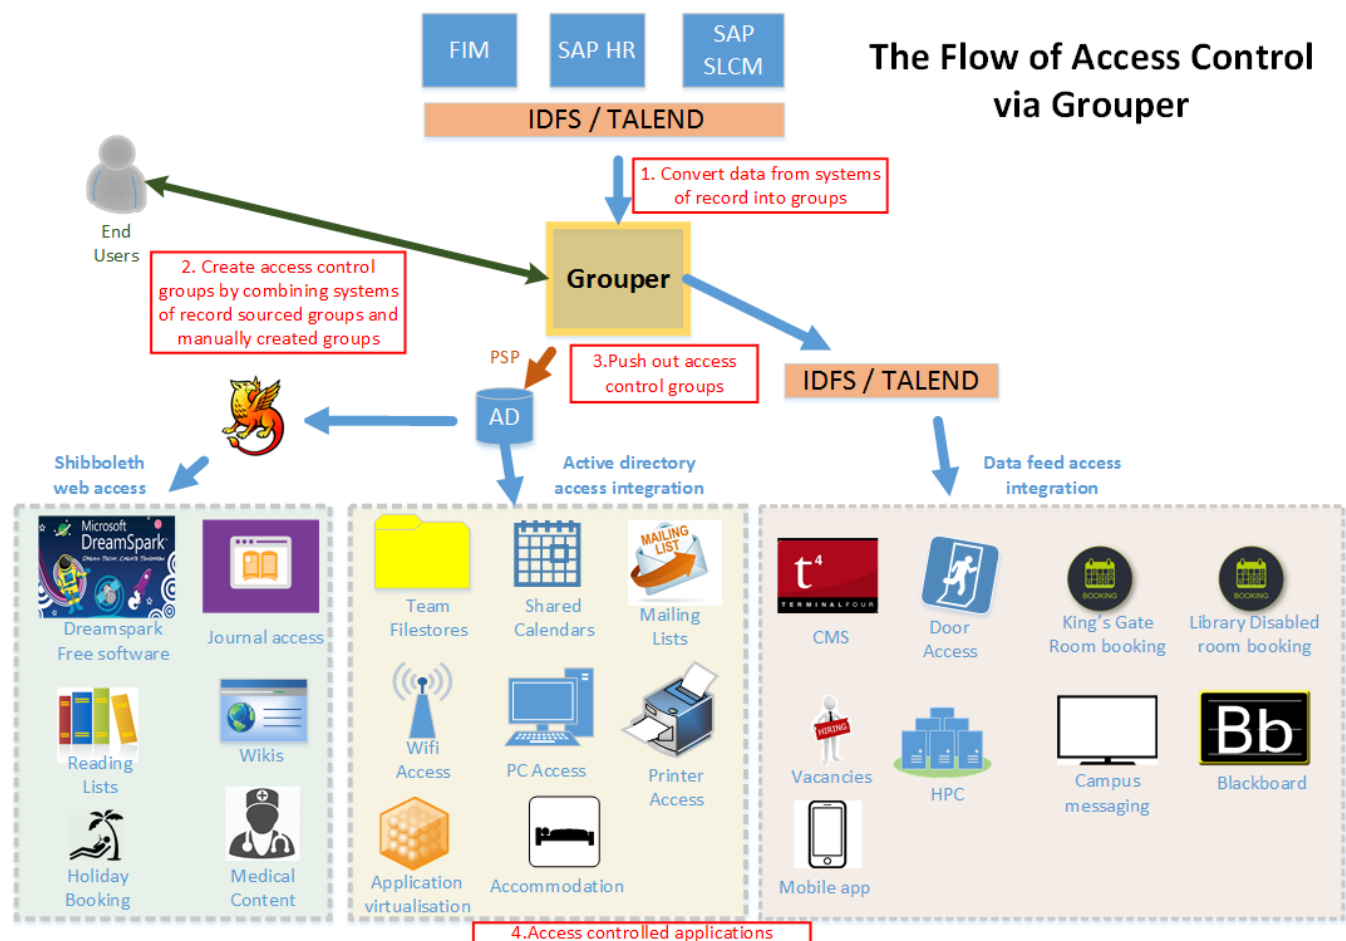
FIM

SAP HR

SAP SLCM

The Flow of Access Control via Grouper

IDFS / TALEND

1. Convert data from systems of record into groups

End Users

2. Create access control groups by combining systems of record sourced groups and manually created groups

Grouper

PSP

3.Push out access control groups

IDFS / TALEND

AD

Shibboleth web access

Active directory access integration

Data feed access integration

Microsoft DreamSpark

Dreamspark Free software

Journal access

Reading Lists

Wikis

Holiday Booking

Medical Content

Team Filestores

Shared Calendars

MAILING LIST

Mailing Lists

Wifi Access

PC Access

Printer Access

Application virtualisation

Accommodation

t4 TERMINALFOUR

CMS

Door Access

BOOKING

King's Gate Room booking

BOOKING

Library Disabled room booking

HIRING

Vacancies

HPC

Campus messaging

Bb

Blackboard

Mobile app

4.Access controlled applications